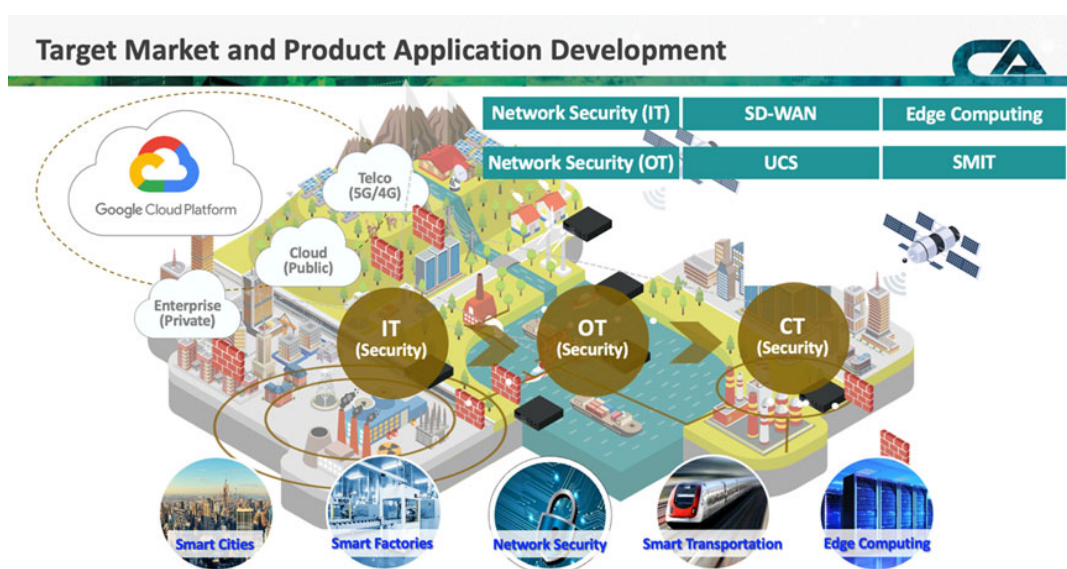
Target Market and Product Application Development

CA

| Network Security (IT) | SD-WAN | Edge Computing |
|---|---|---|
| Network Security (OT) | UCS | SMIT |

Google Cloud Platform

Telco (5G/4G)

Cloud (Public)

Enterprise (Private)

IT (Security)

OT (Security)

CT (Security)

Smart Cities

Smart Factories

Network Security

Smart Transportation

Edge Computing